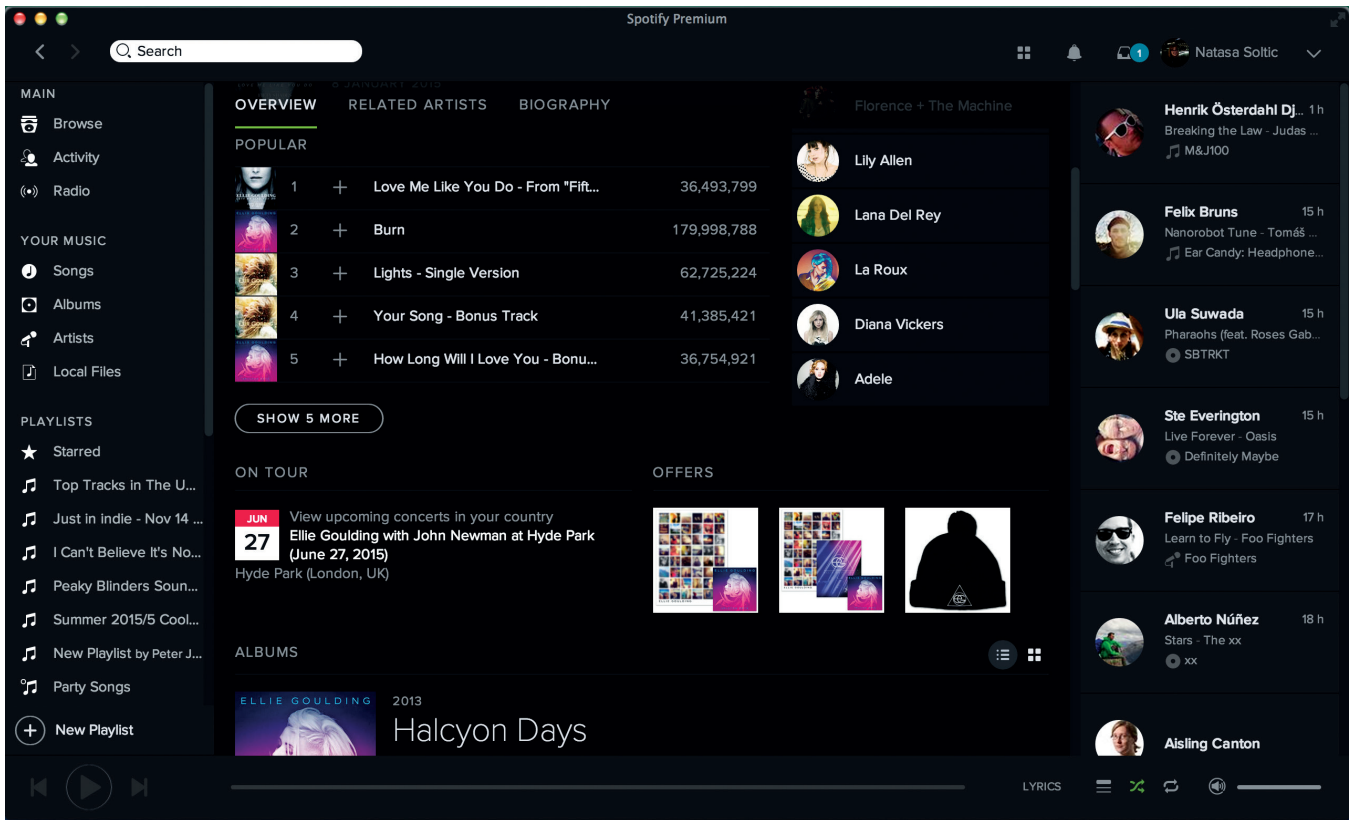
Spotify Premium

Search

1 Natasa Soltic

MAIN
Browse
Activity
Radio

YOUR MUSIC
Songs
Albums
Artists
Local Files

PLAYLISTS
Starred
Top Tracks in The U...
Just in indie - Nov 14 ...
I Can't Believe It's No...
Peaky Blinders Soun...
Summer 2015/5 Cool...
New Playlist by Peter J...
Party Songs

New Playlist

OVERVIEW RELATED ARTISTS BIOGRAPHY

POPULAR

| | | | |
|---|---|---|---|
| 1 | + | Love Me Like You Do - From "Fift... | 36,493,799 |
| 2 | + | Burn | 179,998,788 |
| 3 | + | Lights - Single Version | 62,725,224 |
| 4 | + | Your Song - Bonus Track | 41,385,421 |
| 5 | + | How Long Will I Love You - Bonu... | 36,754,921 |

SHOW 5 MORE

Florence + The Machine
Lily Allen
Lana Del Rey
La Roux
Diana Vickers
Adele

ON TOUR

JUN 27 View upcoming concerts in your country
Ellie Goulding with John Newman at Hyde Park (June 27, 2015)
Hyde Park (London, UK)

OFFERS

ALBUMS

ELLIE GOULDING
2013
Halcyon Days

Henrik Österdahl Dj... 1 h
Breaking the Law - Judas ...
M&J100

Felix Bruns 15 h
Nanorobot Tune - Tomáš ...
Ear Candy: Headphone...

Ula Suwada 15 h
Pharaohs (feat. Roses Gab...
SBTRKT

Ste Everington 15 h
Live Forever - Oasis
Definitely Maybe

Felipe Ribeiro 17 h
Learn to Fly - Foo Fighters
Foo Fighters

Alberto Núñez 18 h
Stars - The xx
xx

Aisling Canton

LYRICS